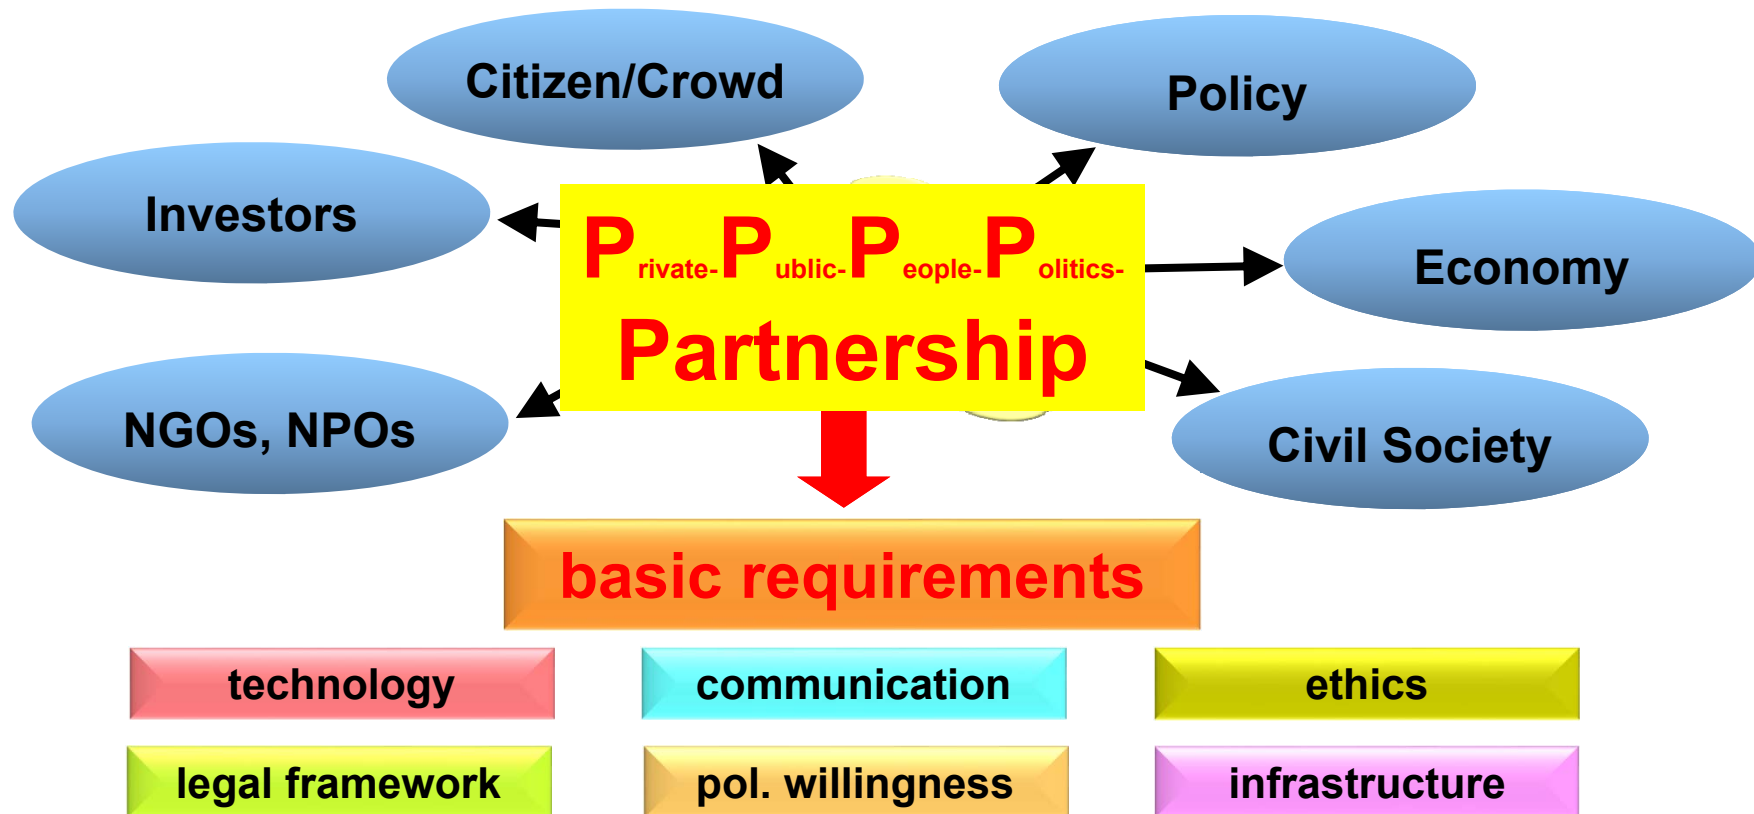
Citizen/Crowd

Policy

Investors

Economy

Private-Public-People-Politics-

Partnership

NGOs, NPOs

Civil Society

basic requirements

technology

communication

ethics

legal framework

pol. willingness

infrastructure